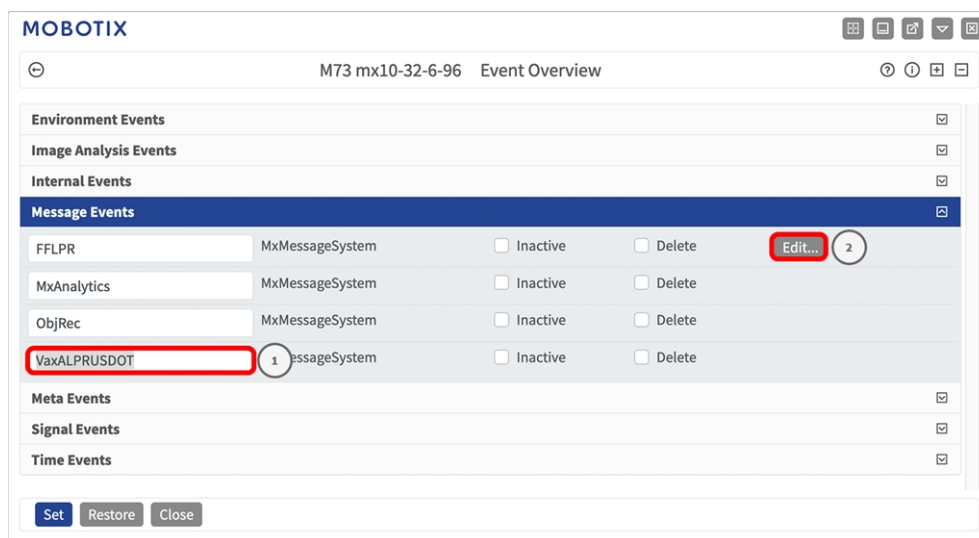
MOBOTIX

M73 mx10-32-6-96 Event Overview

Environment Events

Image Analysis Events

Internal Events

Message Events

| | | | | |
|---|---|---|---|---|
| FFLPR | MxMessageSystem | Inactive | Delete | Edit... 2 |
| MxAnalytics | MxMessageSystem | Inactive | Delete | |
| ObjRec | MxMessageSystem | Inactive | Delete | |
| VaxALPRUSDOT 1 | essageSystem | Inactive | Delete | |

Meta Events

Signal Events

Time Events

Set Restore Close